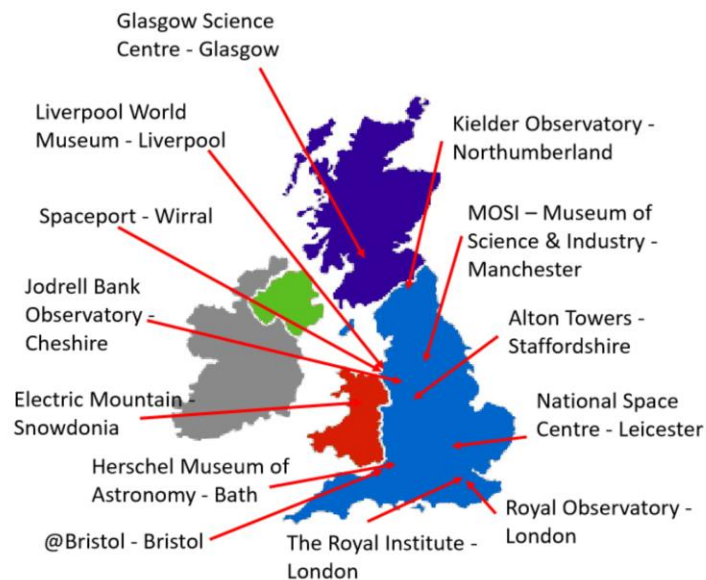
Glasgow Science Centre - Glasgow

Liverpool World Museum - Liverpool

Kielder Observatory - Northumberland

Spaceport - Wirral

MOSI – Museum of Science & Industry - Manchester

Jodrell Bank Observatory - Cheshire

Alton Towers - Staffordshire

Electric Mountain - Snowdonia

National Space Centre - Leicester

Herschel Museum of Astronomy - Bath

Royal Observatory - London

@Bristol - Bristol

The Royal Institute - London